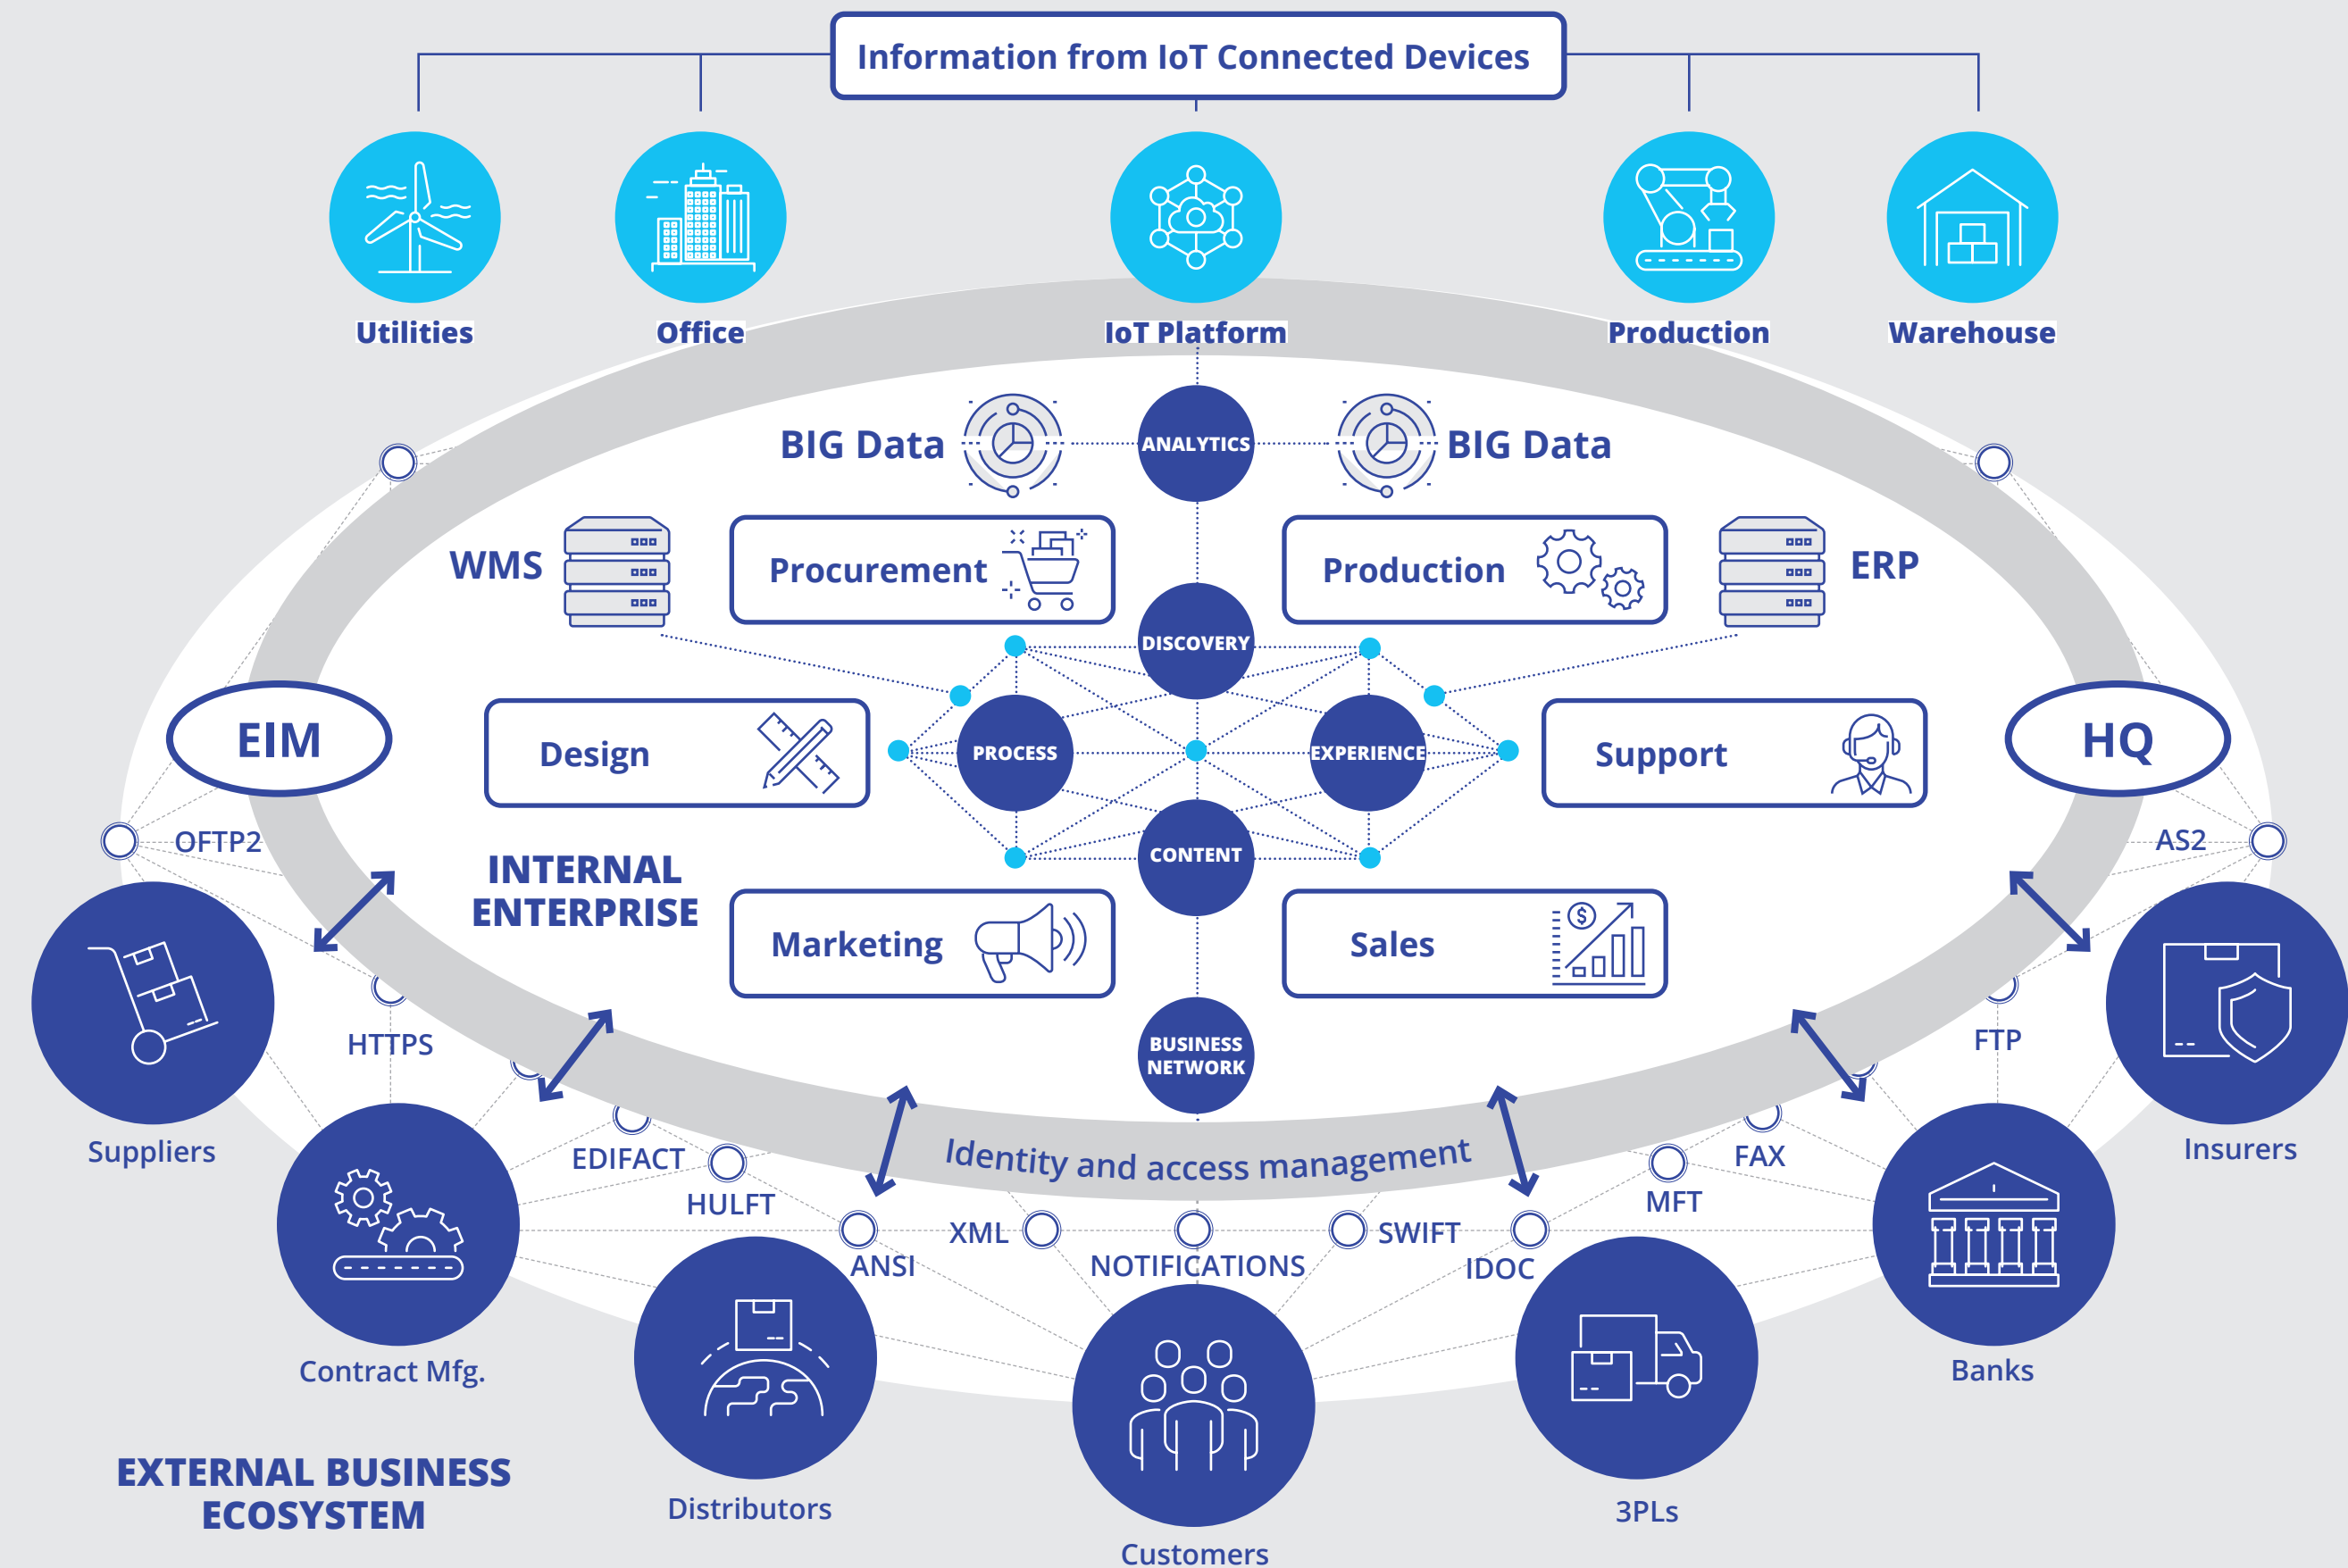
Information from IoT Connected Devices

Utilities

Office

IoT Platform

Production

Warehouse

BIG Data

ANALYTICS

BIG Data

WMS

Procurement

Production

ERP

DISCOVERY

EIM

Design

PROCESS

EXPERIENCE

Support

HQ

OFTP2

AS2

INTERNAL ENTERPRISE

CONTENT

Marketing

Sales

HTTPS

FTP

BUSINESS NETWORK

Suppliers

Insurers

EDIFACT

Identity and access management

FAX

HULFT

MFT

XML

SWIFT

ANSI

NOTIFICATIONS

IDOC

Contract Mfg.

Banks

EXTERNAL BUSINESS ECOSYSTEM

Distributors

3PLs

Customers